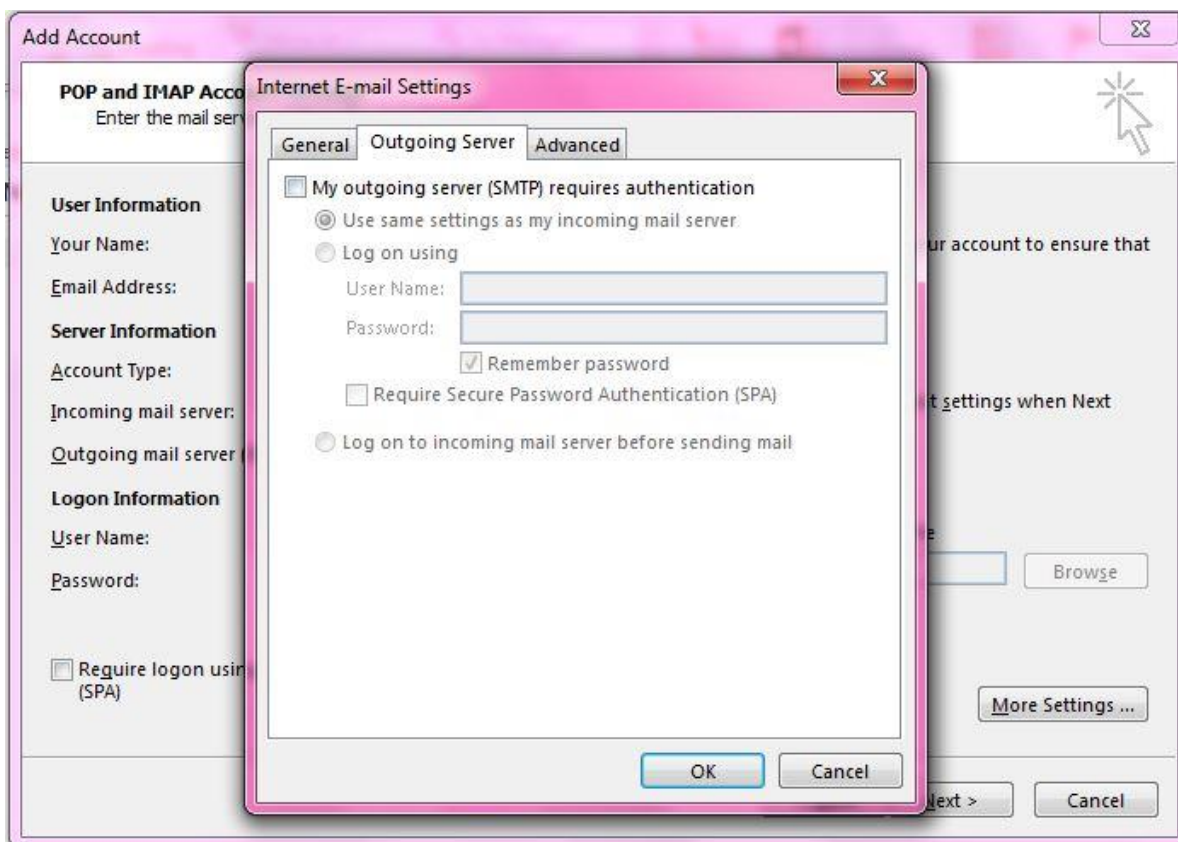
Add Account

POP and IMAP Acco

Enter the mail serv

User Information

Your Name:

Email Address:

Server Information

Account Type:

Incoming mail server:

Outgoing mail server

Logon Information

User Name:

Password:

Require logon usir (SPA)

ur account to ensure that

t settings when Next

e

Browse

More Settings ...

ext >

Cancel

Internet E-mail Settings

General | Outgoing Server | Advanced

My outgoing server (SMTP) requires authentication

Use same settings as my incoming mail server

Log on using

User Name:

Password:

Remember password

Require Secure Password Authentication (SPA)

Log on to incoming mail server before sending mail

OK

Cancel